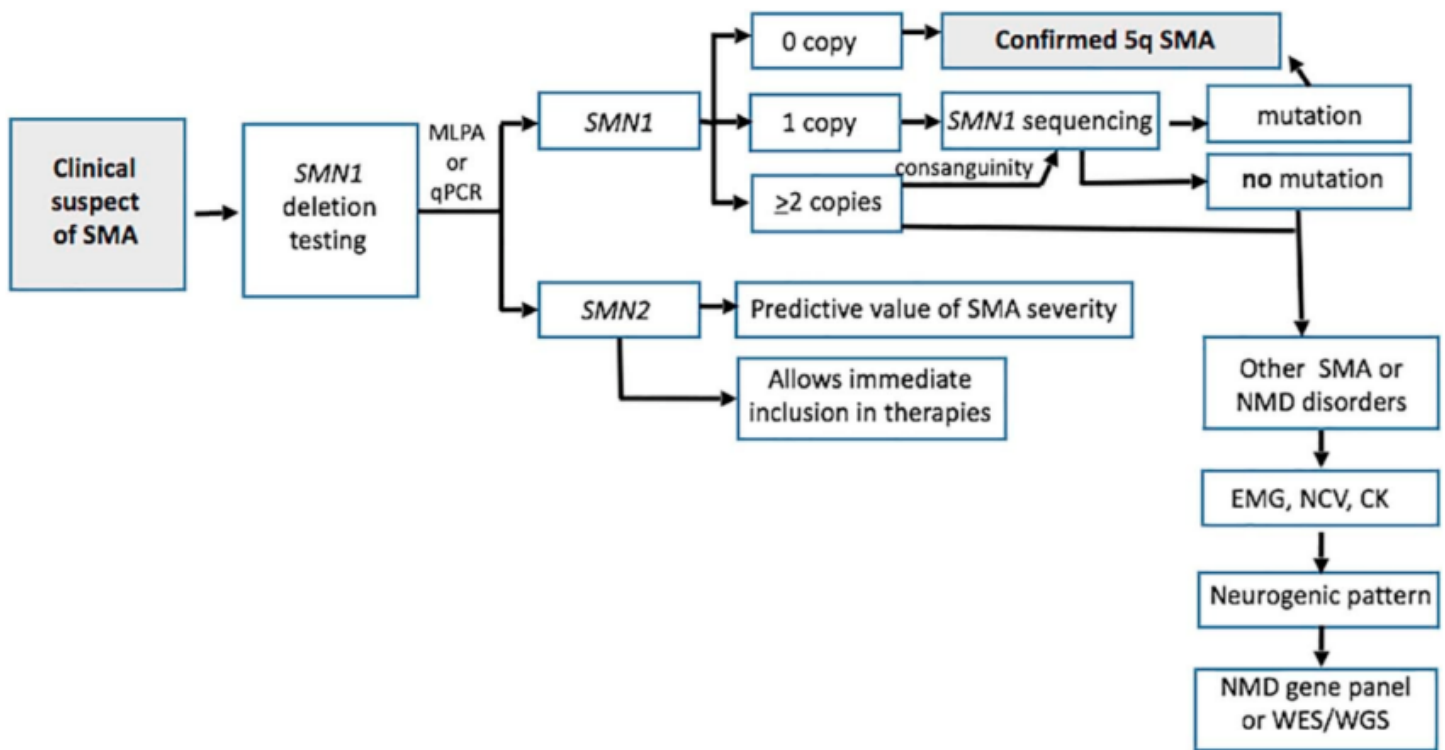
Clinical suspect of SMA

SMN1 deletion testing

MLPA or qPCR

SMN1

0 copy

Confirmed 5q SMA

1 copy

SMN1 sequencing

mutation

consanguinity

$\geq$2 copies

no mutation

SMN2

Predictive value of SMA severity

Allows immediate inclusion in therapies

Other SMA or NMD disorders

EMG, NCV, CK

Neurogenic pattern

NMD gene panel or WES/WGS